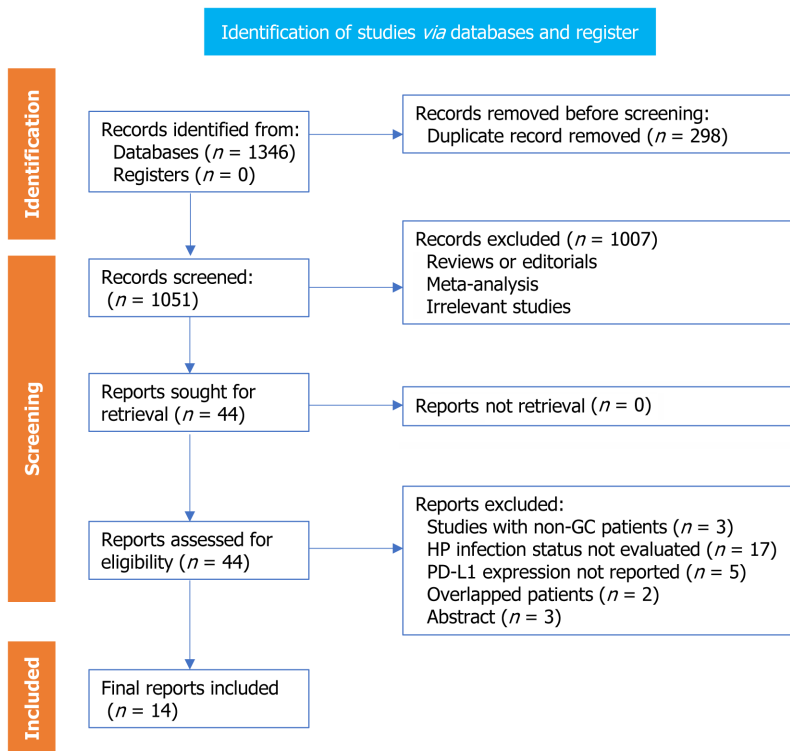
Identification of studies *via* databases and register

Identification

Records identified from:
Databases ($n$ = 1346)
Registers ($n$ = 0)

Records removed before screening:
Duplicate record removed ($n$ = 298)

Screening

Records screened:
($n$ = 1051)

Records excluded ($n$ = 1007)
Reviews or editorials
Meta-analysis
Irrelevant studies

Reports sought for retrieval ($n$ = 44)

Reports not retrieval ($n$ = 0)

Reports assessed for eligibility ($n$ = 44)

Reports excluded:
Studies with non-GC patients ($n$ = 3)
HP infection status not evaluated ($n$ = 17)
PD-L1 expression not reported ($n$ = 5)
Overlapped patients ($n$ = 2)
Abstract ($n$ = 3)

Included

Final reports included
($n$ = 14)